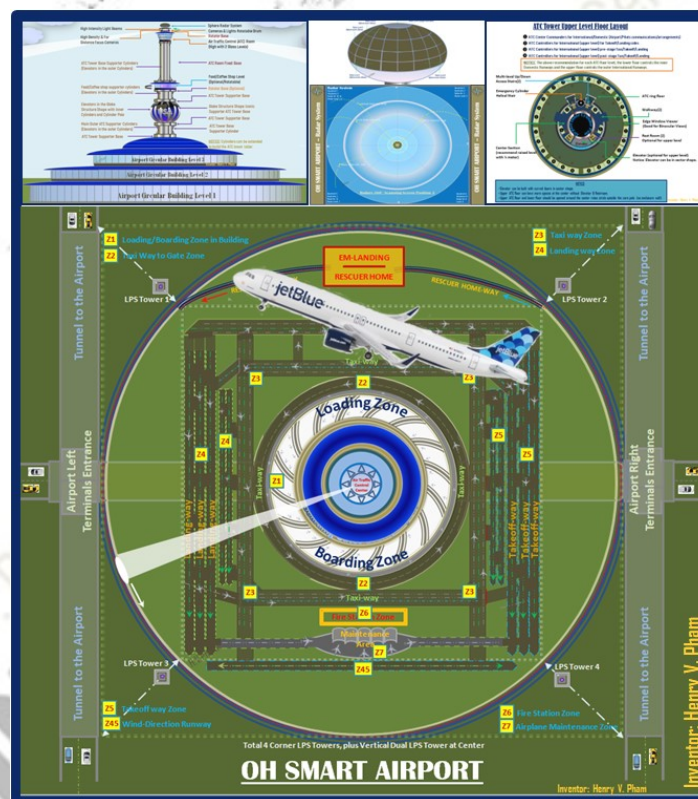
Airport Circular Building Level 3
Airport Circular Building Level 2
Airport Circular Building Level 1

OH SMART AIRPORT – Radar System

ATC Tower Upper Level Floor Layout

Z1 Loading/Boarding Zone in Building
Z2 Taxi Way to Gate Zone
Z3 Taxi way Zone
Z4 Landing way Zone

EM-LANDING
RESCUER HOME

RESCUER HOME-WAY

LPS Tower 1
LPS Tower 2

jetBlue

Tunnel to the Airport
Tunnel to the Airport

Airport Left Terminals Entrance
Airport Right Terminals Entrance

Z3 Z2 Z3
Z4 Z4 Z5 Z5

Loading Zone
Boarding Zone

Taxi-way
Taxi-way

Landing-way
Takeoff-way

Z1
Z2
Z3 Z3
Taxi-way
Z6
Fire Station Zone
Maintenance
Z7
Z45

LPS Tower 3
LPS Tower 4

Z5 Takeoff way Zone
Z45 Wind-Direction Runway
Z6 Fire Station Zone
Z7 Airplane Maintenance Zone

Total 4 Corner LPS Towers, plus Vertical Dual LPS Tower at Center

OH SMART AIRPORT

Inventor: Henry V. Pham
Inventor: Henry V. Pham